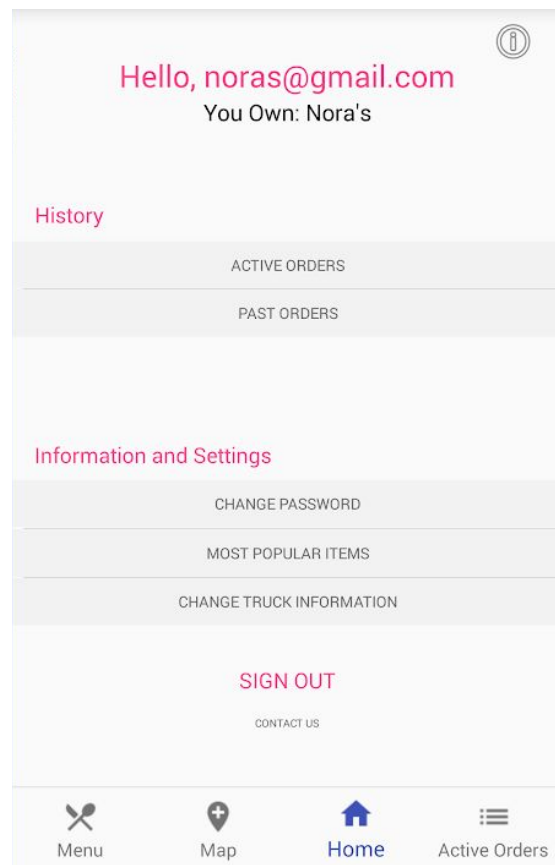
Hello, noras@gmail.com
You Own: Nora's

History

ACTIVE ORDERS

PAST ORDERS

Information and Settings

CHANGE PASSWORD

MOST POPULAR ITEMS

CHANGE TRUCK INFORMATION

SIGN OUT

CONTACT US

Menu Map Home Active Orders